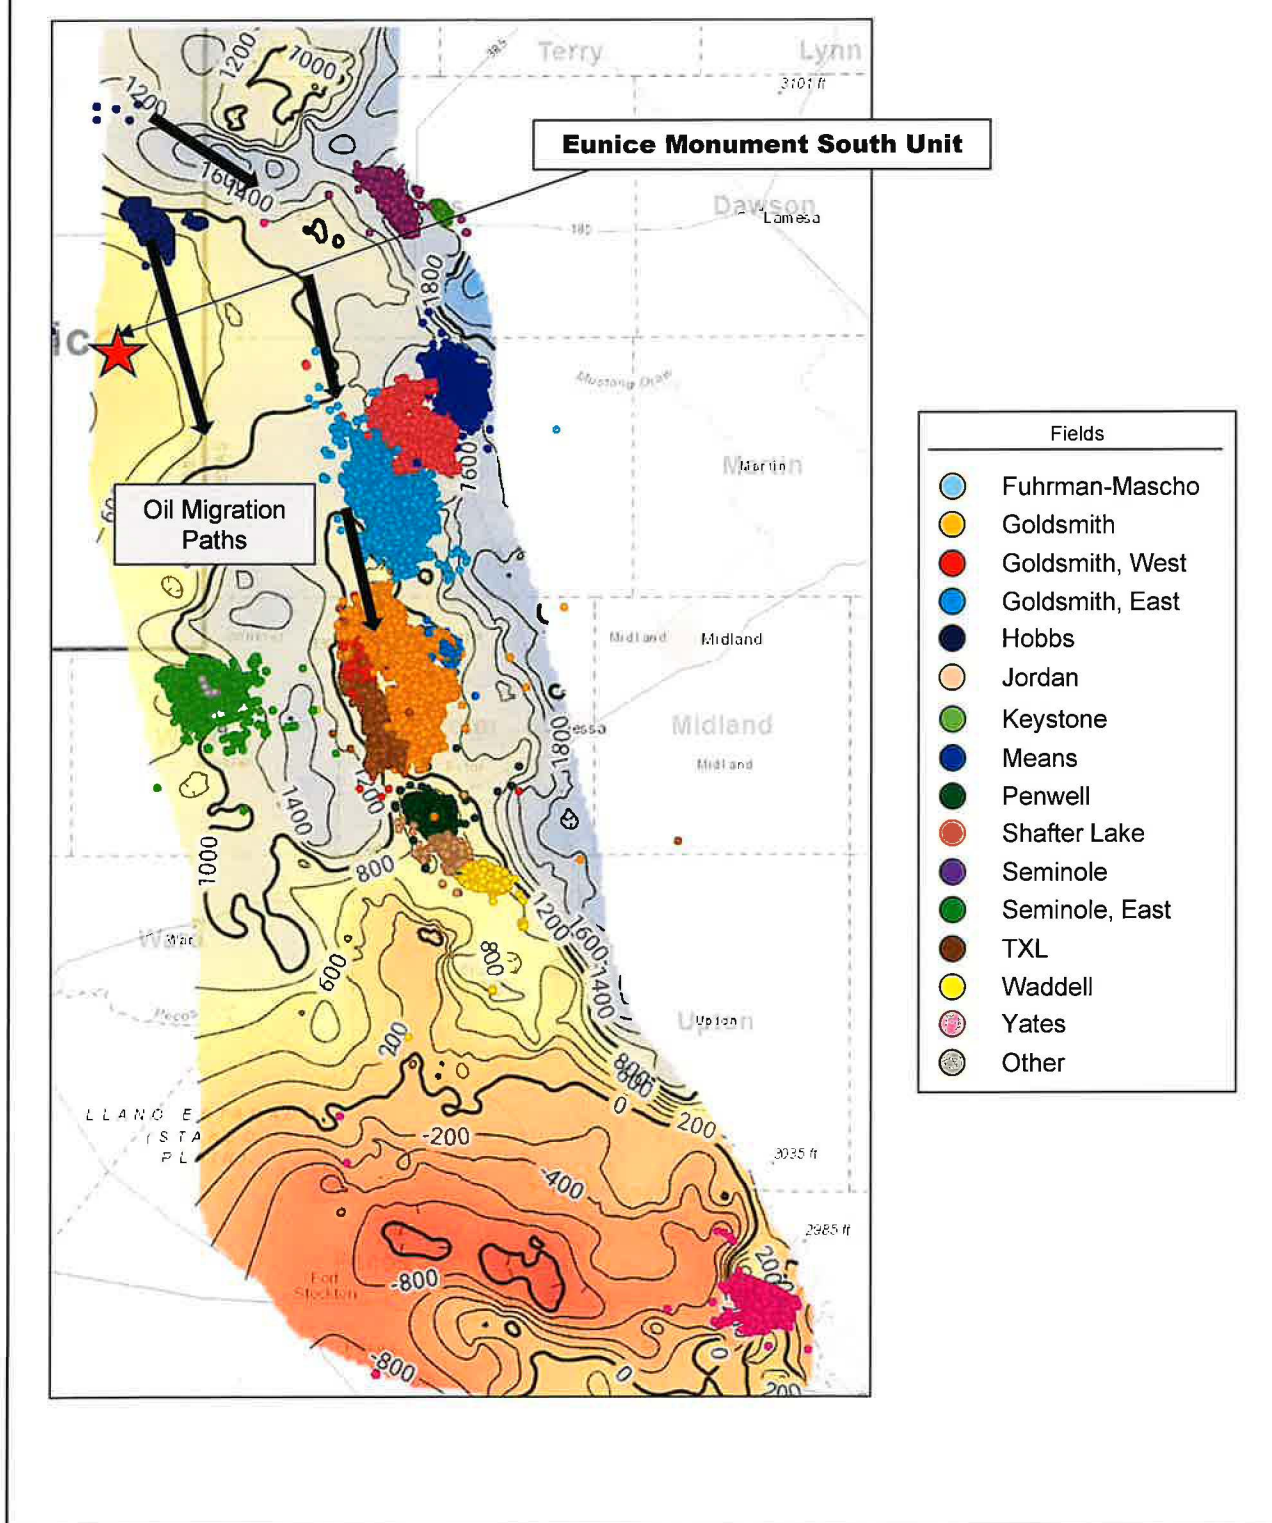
Terry
Lynn
3101 ft
1200
7000
1200
1600
1400
Eunice Monument South Unit
Dawson
Lamesa
180
1800
Mustang Draw
1600
Martin
Oil Migration Paths
Midland
Midland
Midland
Midland
1800
Odessa
1200
1400
1000
800
1600
1400
1200
Ward
Pecos
600
800
200
Upton
800
600
0
200
LLANO ESTA PL
-200
-400
3035 ft
2985 ft
200
Fort Stockton
-800
-800
0
0
200

Fields
Fuhrman-Mascho
Goldsmith
Goldsmith, West
Goldsmith, East
Hobbs
Jordan
Keystone
Means
Penwell
Shafter Lake
Seminole
Seminole, East
TXL
Waddell
Yates
Other